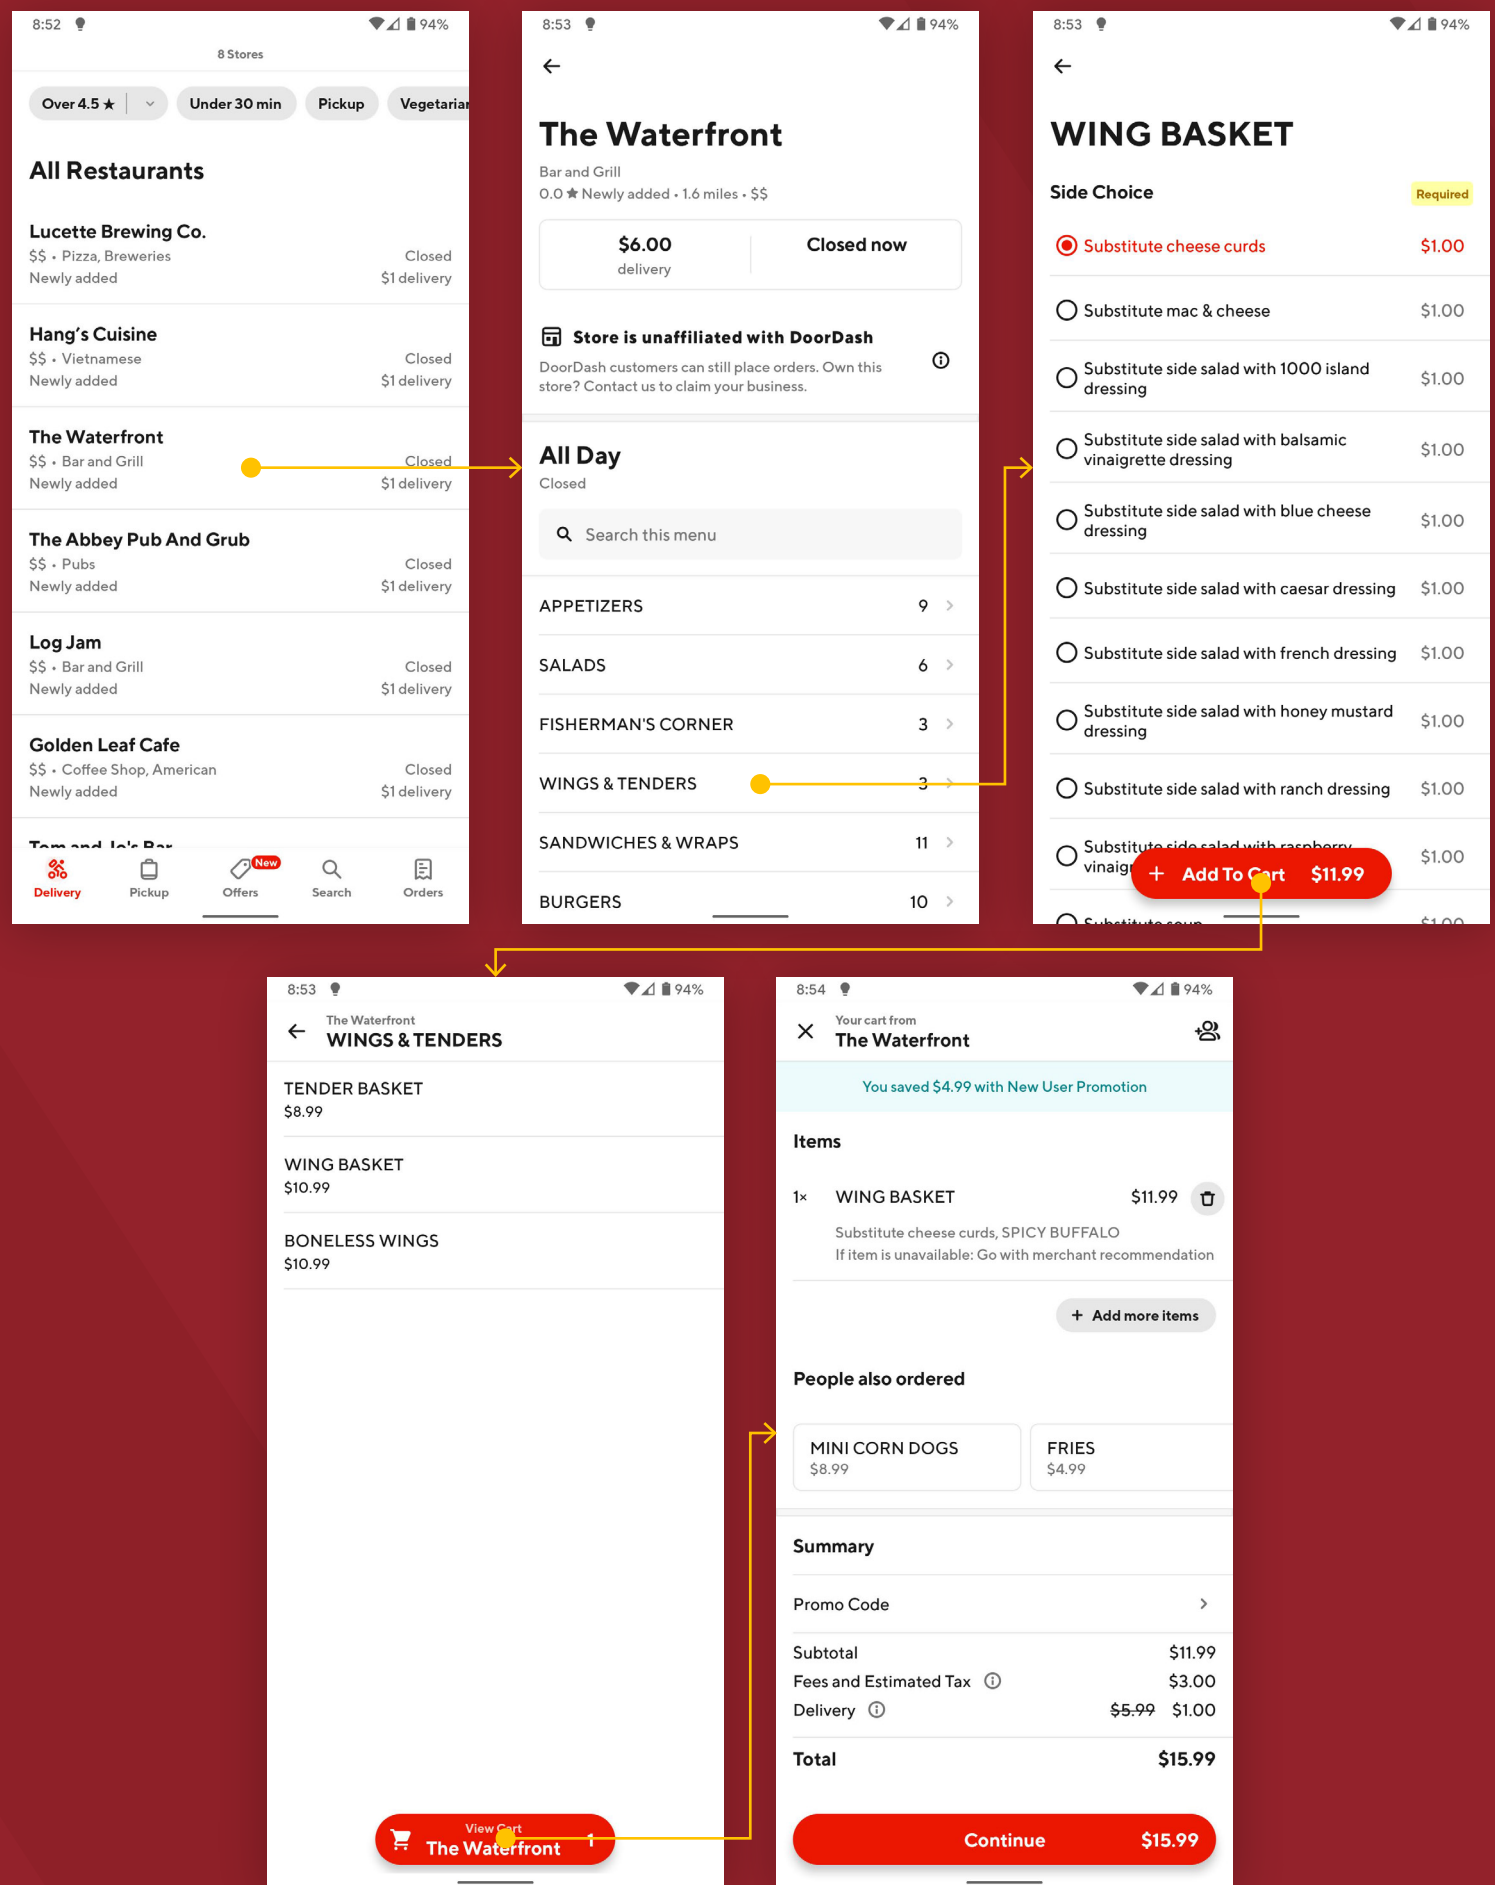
8:52 94%

8 Stores

Over 4.5 ★ | Under 30 min | Pickup | Vegetarian

All Restaurants

Lucette Brewing Co.
$$ • Pizza, Breweries
Newly added
Closed
$1 delivery

Hang's Cuisine
$$ • Vietnamese
Newly added
Closed
$1 delivery

The Waterfront
$$ • Bar and Grill
Newly added
Closed
$1 delivery

The Abbey Pub And Grub
$$ • Pubs
Newly added
Closed
$1 delivery

Log Jam
$$ • Bar and Grill
Newly added
Closed
$1 delivery

Golden Leaf Cafe
$$ • Coffee Shop, American
Newly added
Closed
$1 delivery

Tom and Jo's Bar

Delivery | Pickup | New Offers | Search | Orders

8:53 94%

The Waterfront
Bar and Grill
0.0 ★ Newly added • 1.6 miles • $$

$6.00
delivery
Closed now

Store is unaffiliated with DoorDash
DoorDash customers can still place orders. Own this store? Contact us to claim your business.

All Day
Closed

Search this menu

APPETIZERS 9
SALADS 6
FISHERMAN'S CORNER 3
WINGS & TENDERS 3
SANDWICHES & WRAPS 11
BURGERS 10

8:53 94%

WING BASKET

Side Choice
Required

Substitute cheese curds $1.00
Substitute mac & cheese $1.00
Substitute side salad with 1000 island dressing $1.00
Substitute side salad with balsamic vinaigrette dressing $1.00
Substitute side salad with blue cheese dressing $1.00
Substitute side salad with caesar dressing $1.00
Substitute side salad with french dressing $1.00
Substitute side salad with honey mustard dressing $1.00
Substitute side salad with ranch dressing $1.00
Substitute side salad with raspberry vinaig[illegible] $1.00
Substitute soup $1.00

+ Add To Cart $11.99

8:53 94%

The Waterfront
WINGS & TENDERS

TENDER BASKET
$8.99

WING BASKET
$10.99

BONELESS WINGS
$10.99

View Cart
The Waterfront 1

8:54 94%

Your cart from
The Waterfront

You saved $4.99 with New User Promotion

Items

1× WING BASKET $11.99
Substitute cheese curds, SPICY BUFFALO
If item is unavailable: Go with merchant recommendation

+ Add more items

People also ordered

MINI CORN DOGS
$8.99

FRIES
$4.99

Summary

Promo Code

Subtotal $11.99
Fees and Estimated Tax $3.00
Delivery $5.99 $1.00

Total $15.99

Continue $15.99